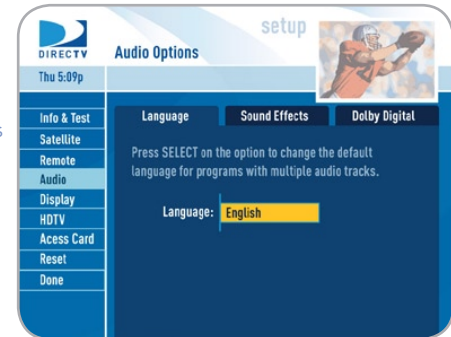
DIRECTV
setup
Audio Options
Thu 5:09p

Info & Test
Satellite
Remote
Audio
Display
HDTV
Acess Card
Reset
Done

Language
Sound Effects
Dolby Digital

Press SELECT on the option to change the default language for programs with multiple audio tracks.

Language: English